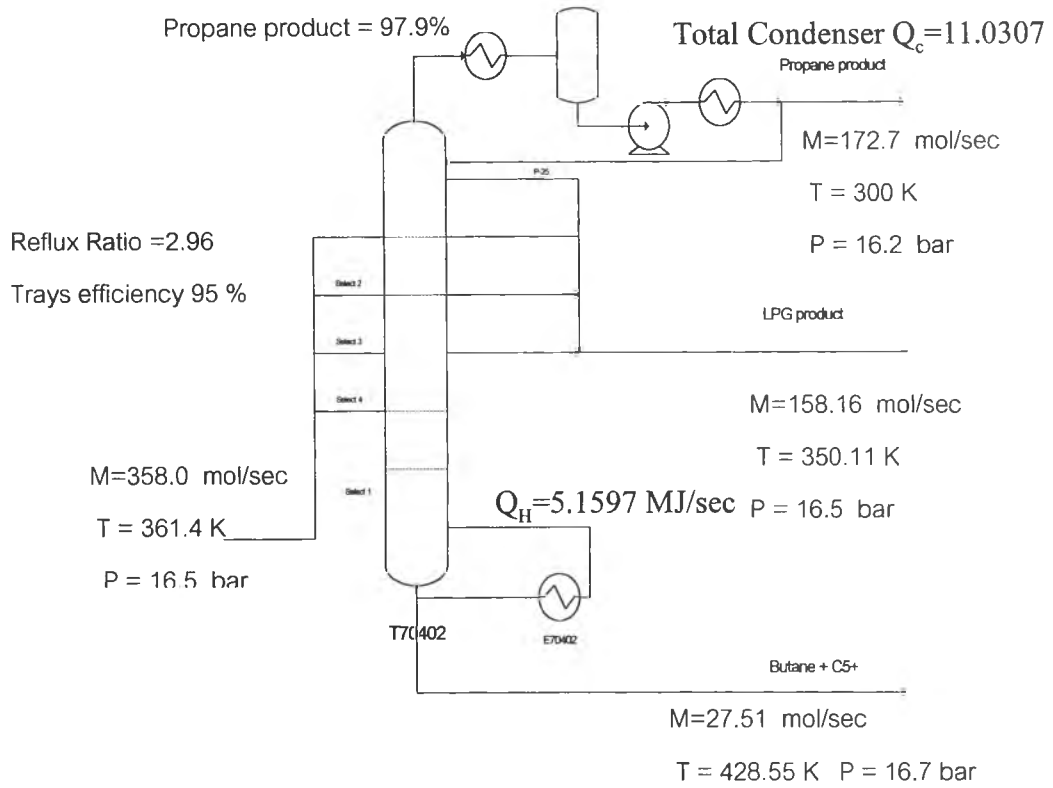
Propane product = 97.9%

Total Condenser $Q_c$=11.0307

Propane product

M=172.7 mol/sec

T = 300 K

P = 16.2 bar

P-25

Reflux Ratio =2.96

Trays efficiency 95 %

Select 2

Select 3

Select 4

Select 1

LPG product

M=158.16 mol/sec

T = 350.11 K

P = 16.5 bar

M=358.0 mol/sec

T = 361.4 K

P = 16.5 bar

$Q_H$=5.1597 MJ/sec

T70402

E70402

Butane + C5+

M=27.51 mol/sec

T = 428.55 K P = 16.7 bar